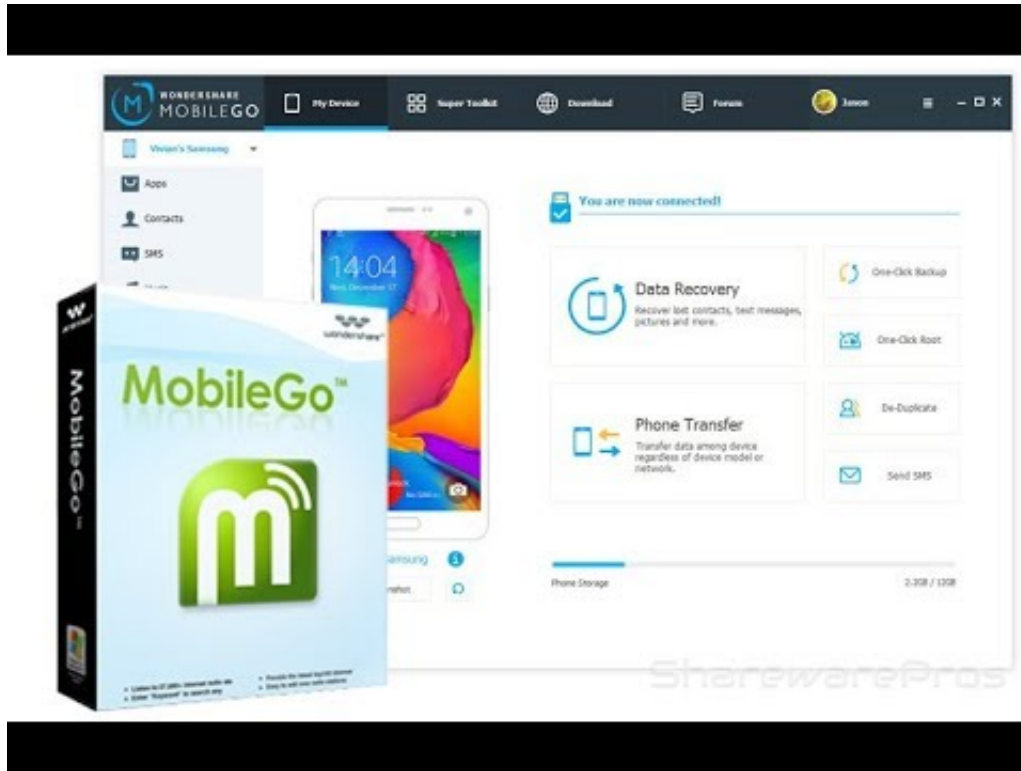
WONDERSHARE MOBILEGO

My Device

Super Toolkit

Download

Forum

Jason

Vivian's Samsung

Apps

Contacts

SMS

14:04

You are now connected!

Data Recovery

Recover lost contacts, text messages, pictures and more.

Phone Transfer

Transfer data among device regardless of device model or network.

One-Click Backup

One-Click Root

De-Duplicate

Send SMS

Samsung

Phone Storage

2.2GB / 12GB

wondershare

MobileGo™

MobileGo

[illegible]

SharewarePros